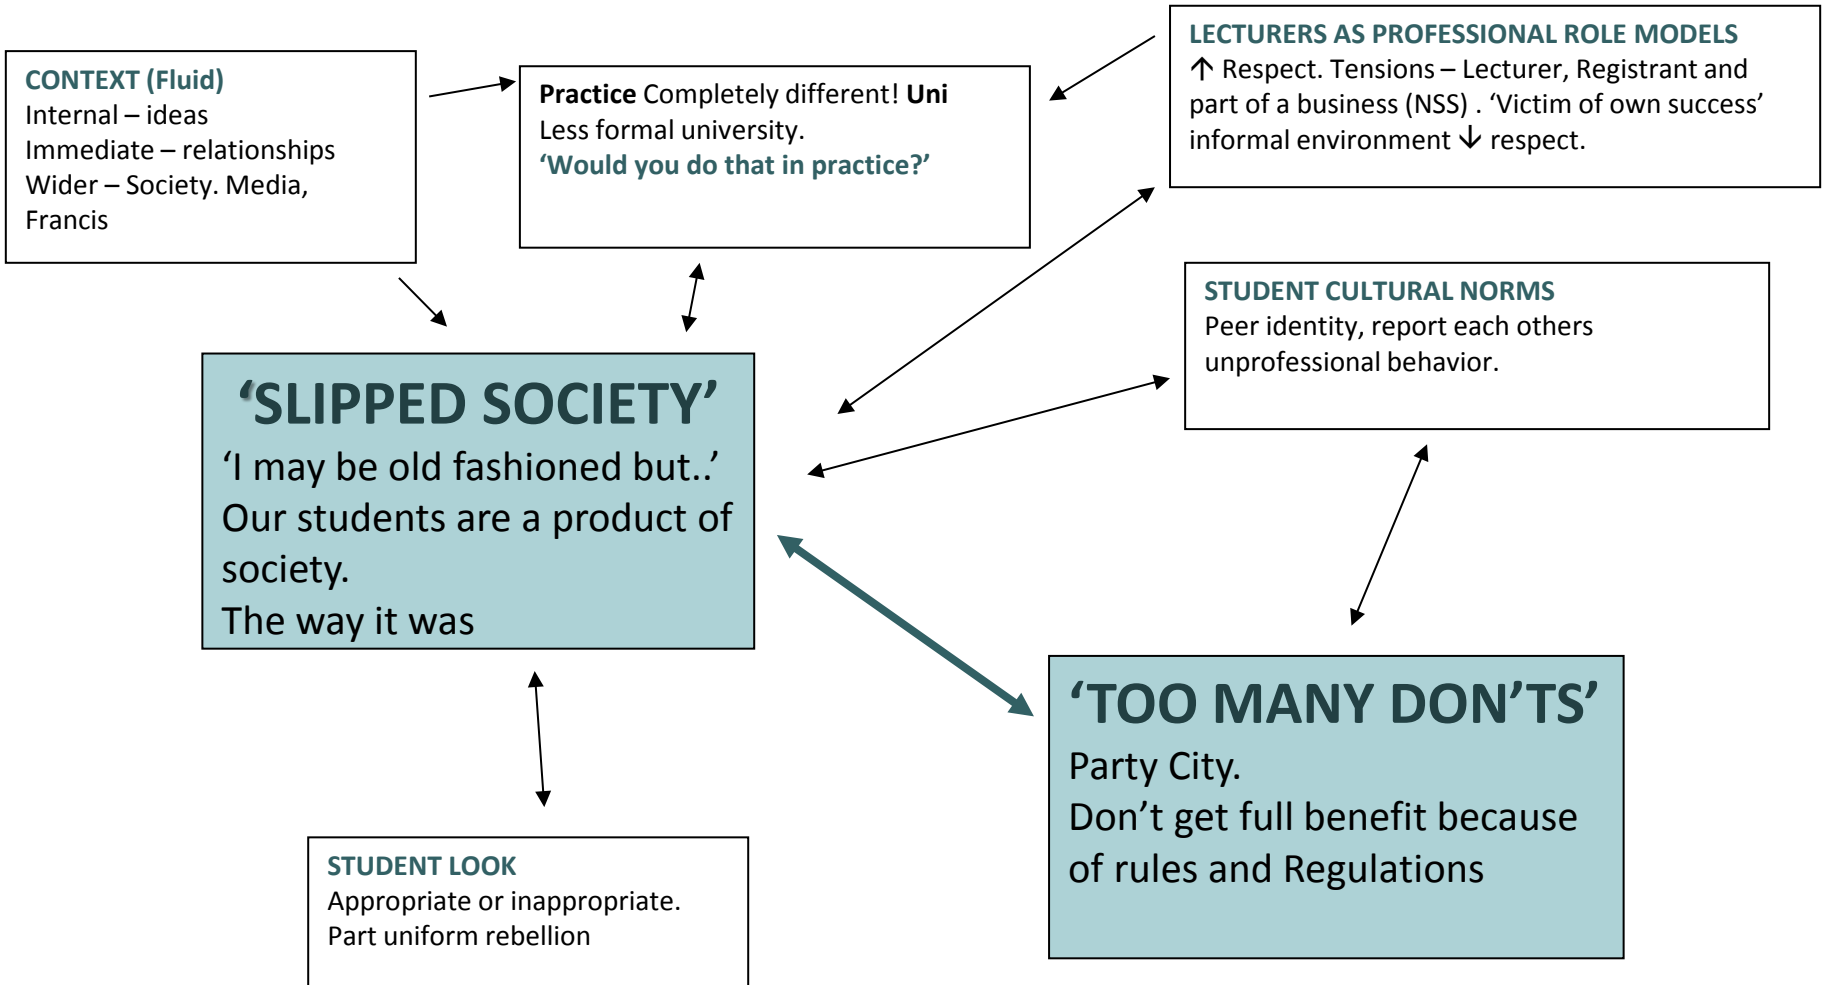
CONTEXT (Fluid)
Internal – ideas
Immediate – relationships
Wider – Society. Media, Francis

Practice Completely different! Uni Less formal university.
'Would you do that in practice?'

LECTURERS AS PROFESSIONAL ROLE MODELS
↑ Respect. Tensions – Lecturer, Registrant and part of a business (NSS) . 'Victim of own success' informal environment ↓ respect.

STUDENT CULTURAL NORMS
Peer identity, report each others unprofessional behavior.

'SLIPPED SOCIETY'
'I may be old fashioned but..'
Our students are a product of society.
The way it was

'TOO MANY DON'TS'
Party City.
Don't get full benefit because of rules and Regulations

STUDENT LOOK
Appropriate or inappropriate.
Part uniform rebellion